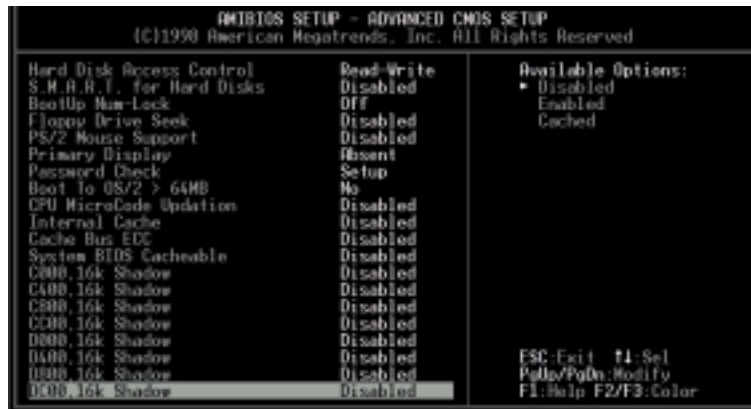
AMIBIOS SETUP - ADVANCED CMOS SETUP
(C)1998 American Megatrends, Inc. All Rights Reserved

| | |
|---|---|
| Hard Disk Access Control | Read-Write |
| S.M.A.R.T. for Hard Disks | Disabled |
| BootUp Num-Lock | Off |
| Floppy Drive Seek | Disabled |
| PS/2 Mouse Support | Disabled |
| Primary Display | Absent |
| Password Check | Setup |
| Boot To OS/2 > 64MB | No |
| CPU MicroCode Updation | Disabled |
| Internal Cache | Disabled |
| Cache Bus ECC | Disabled |
| System BIOS Cacheable | Disabled |
| C000,16k Shadow | Disabled |
| C400,16k Shadow | Disabled |
| C800,16k Shadow | Disabled |
| CC00,16k Shadow | Disabled |
| D000,16k Shadow | Disabled |
| D400,16k Shadow | Disabled |
| D800,16k Shadow | Disabled |
| DC00,16k Shadow | Disabled |

Available Options:
► Disabled
Enabled
Cached

ESC:Exit ↑↓:Sel
PgUp/PgDn:Modify
F1:Help F2/F3:Color